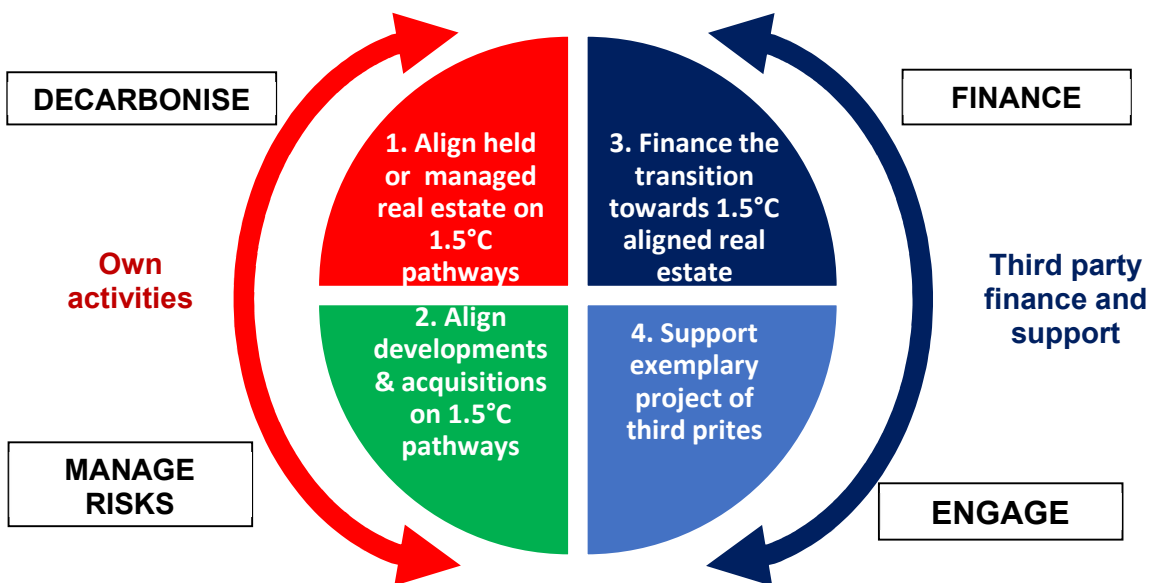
DECARBONISE

FINANCE

1. Align held or managed real estate on 1.5°C pathways

3. Finance the transition towards 1.5°C aligned real estate

Own activities

Third party finance and support

2. Align developments & acquisitions on 1.5°C pathways

4. Support exemplary project of third prites

MANAGE RISKS

ENGAGE